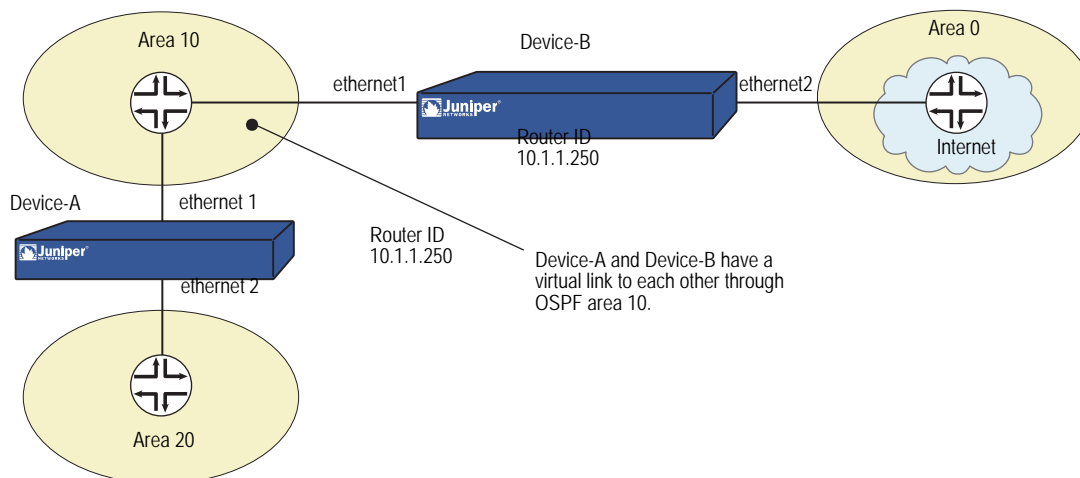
Area 10

Device-B

Area 0

ethernet1

Juniper NETWORKS

ethernet2

Router ID
10.1.1.250

Internet

Device-A

ethernet 1

Juniper NETWORKS

Router ID
10.1.1.250

Device-A and Device-B have a virtual link to each other through OSPF area 10.

ethernet 2

Area 20